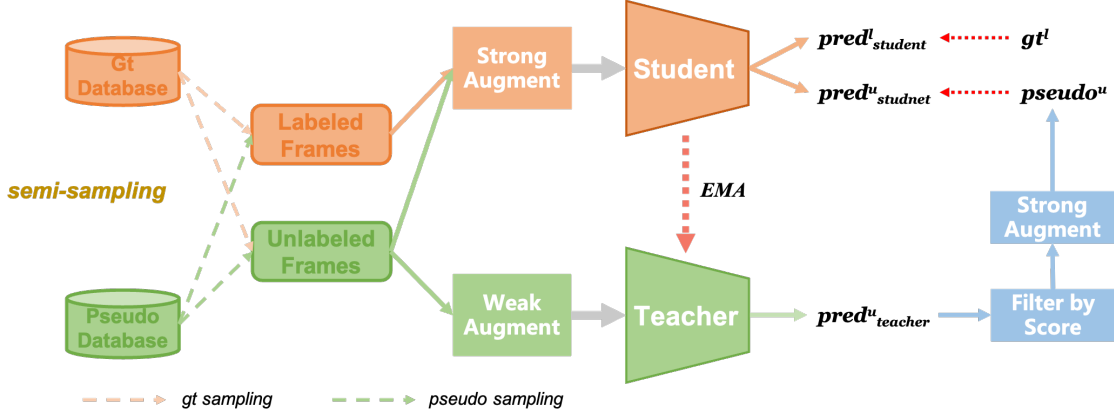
Gt Database

Pseudo Database

semi-sampling

Labeled Frames

Unlabeled Frames

Strong Augment

Weak Augment

Student

Teacher

EMA

$pred^{l}_{student}$

$gt^{l}$

$pred^{u}_{studnet}$

$pseudo^{u}$

$pred^{u}_{teacher}$

Strong Augment

Filter by Score

gt sampling

pseudo sampling